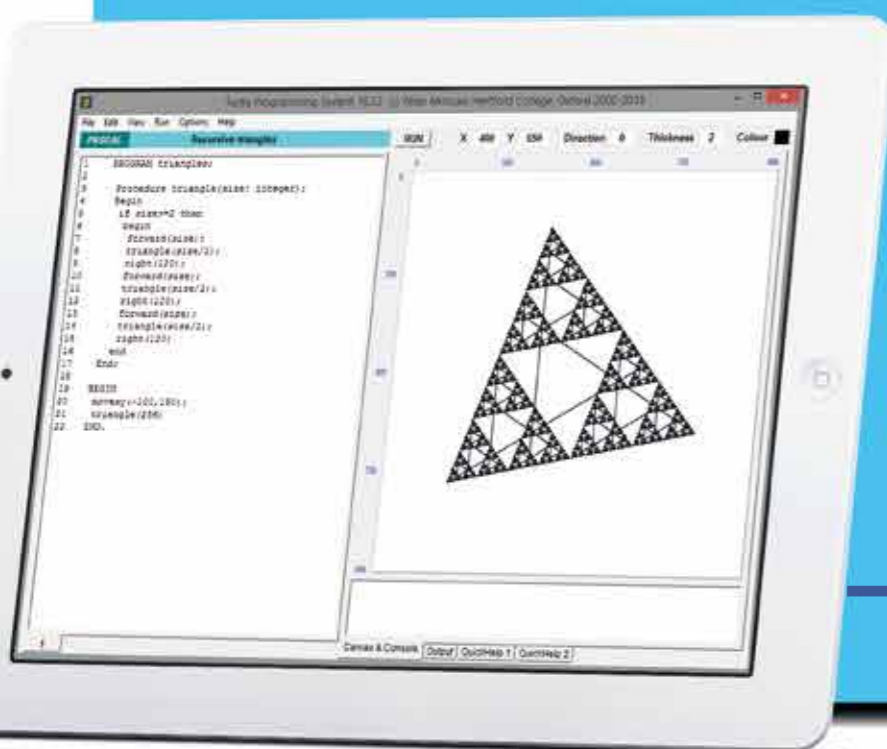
Turtle Programming System 10.1.1 (c) Peter Millican, Hertford College, Oxford 2000-2015

File Edit View Run Options Help

PASCAL Recursive triangles

RUN X 400 Y 150 Direction 0 Thickness 2 Colour

1 PROGRAM triangles;
2
3 Procedure triangle(size: integer);
4 Begin
5 if size>=2 then
6 begin
7 forward(size);
8 triangle(size/2);
9 right(120);
10 forward(size);
11 triangle(size/2);
12 right(120);
13 forward(size);
14 triangle(size/2);
15 right(120)
16 end
17 End;
18
19 BEGIN
20 movexy(-100,180);
21 triangle(256)
22 END.

Canvas & Console Output QuickHelp 1 QuickHelp 2